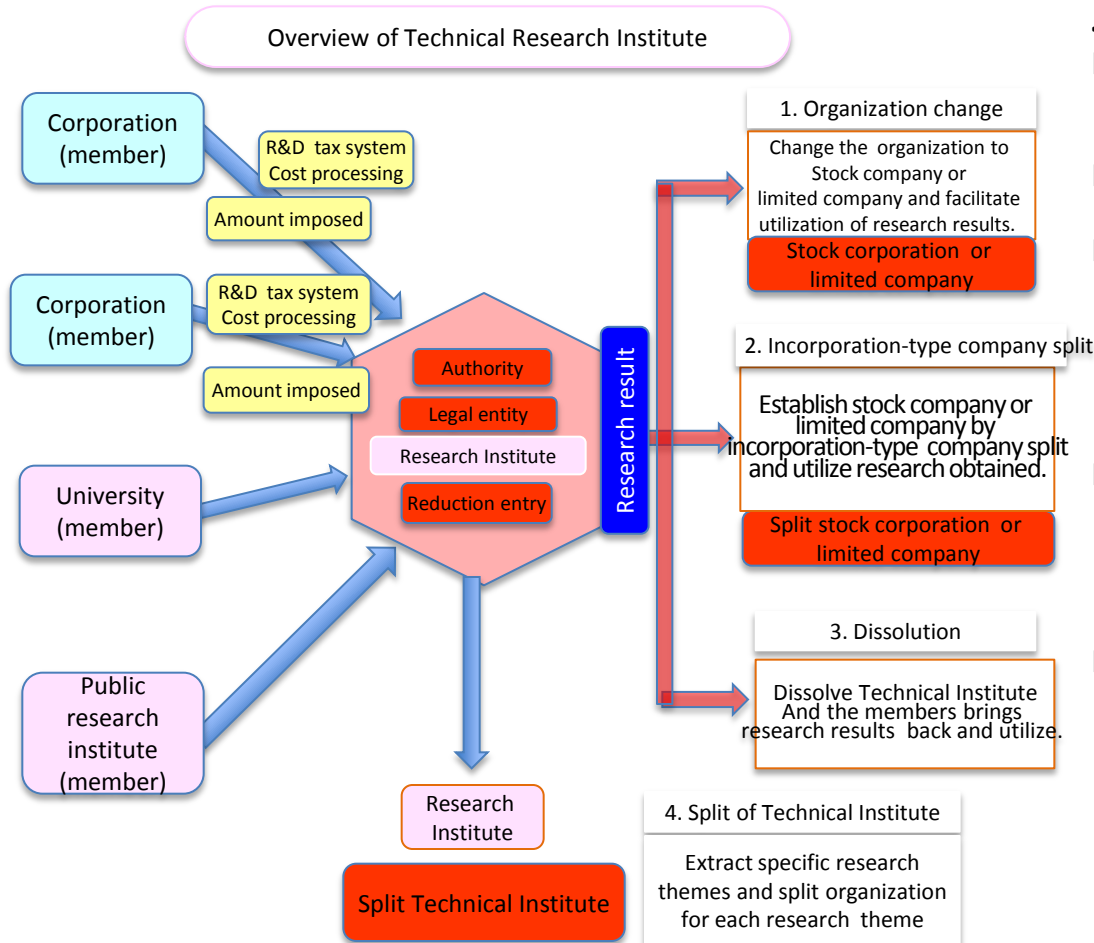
Overview of Technical Research Institute

Corporation (member)

R&D tax system Cost processing

Amount imposed

Corporation (member)

R&D tax system Cost processing

Amount imposed

University (member)

Public research institute (member)

Authority

Legal entity

Research Institute

Reduction entry

Research result

1. Organization change

Change the organization to Stock company or limited company and facilitate utilization of research results.

Stock corporation or limited company

2. Incorporation-type company split

Establish stock company or limited company by incorporation-type company split and utilize research obtained.

Split stock corporation or limited company

3. Dissolution

Dissolve Technical Institute And the members brings research results back and utilize.

Research Institute

Split Technical Institute

4. Split of Technical Institute

Extract specific research themes and split organization for each research theme